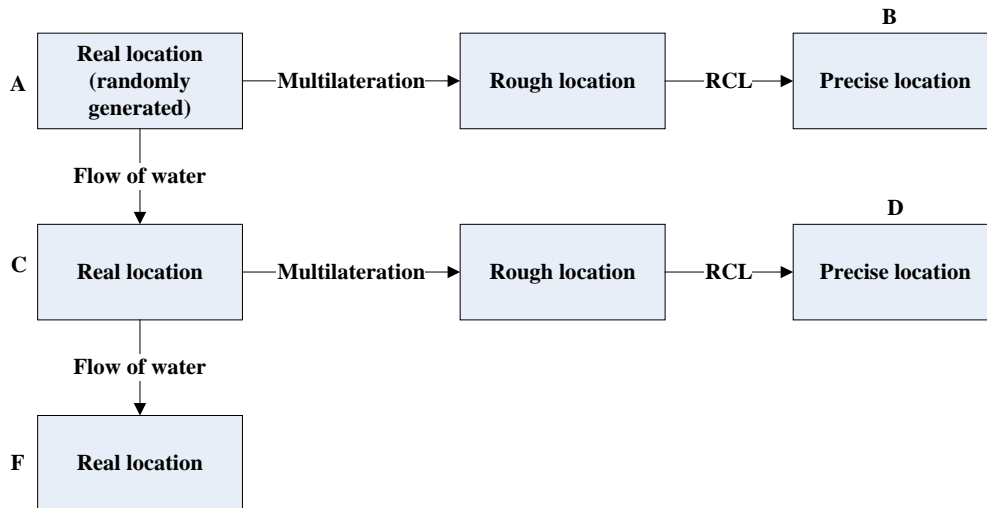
A
Real location (randomly generated)
Multilateration
Rough location
RCL
B
Precise location

Flow of water

C
Real location
Multilateration
Rough location
RCL
D
Precise location

Flow of water

F
Real location